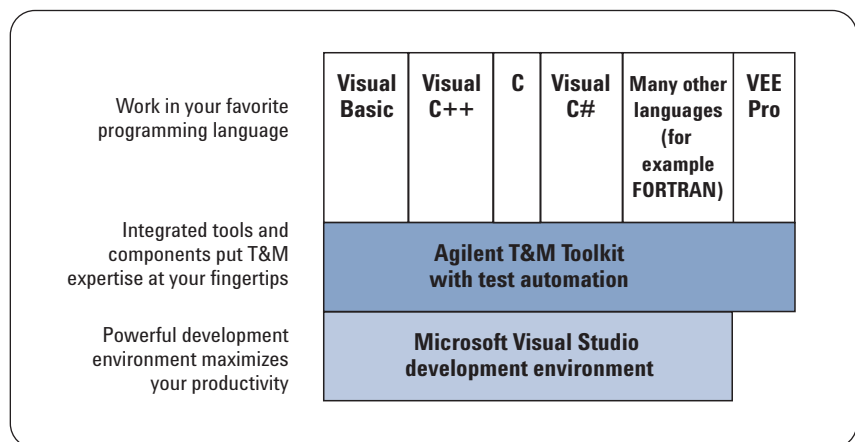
Work in your favorite programming language

Visual Basic

Visual C++

C

Visual C#

Many other languages (for example FORTRAN)

VEE Pro

Integrated tools and components put T&M expertise at your fingertips

Agilent T&M Toolkit with test automation

Powerful development environment maximizes your productivity

Microsoft Visual Studio development environment